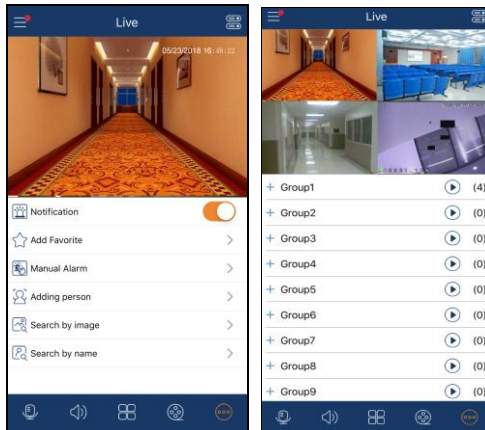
Live

05/23/2018 16:08:22

Notification

Add Favorite

Manual Alarm

Adding person

Search by image

Search by name

Live

+ Group1 (4)

+ Group2 (0)

+ Group3 (0)

+ Group4 (0)

+ Group5 (0)

+ Group6 (0)

+ Group7 (0)

+ Group8 (0)

+ Group9 (0)